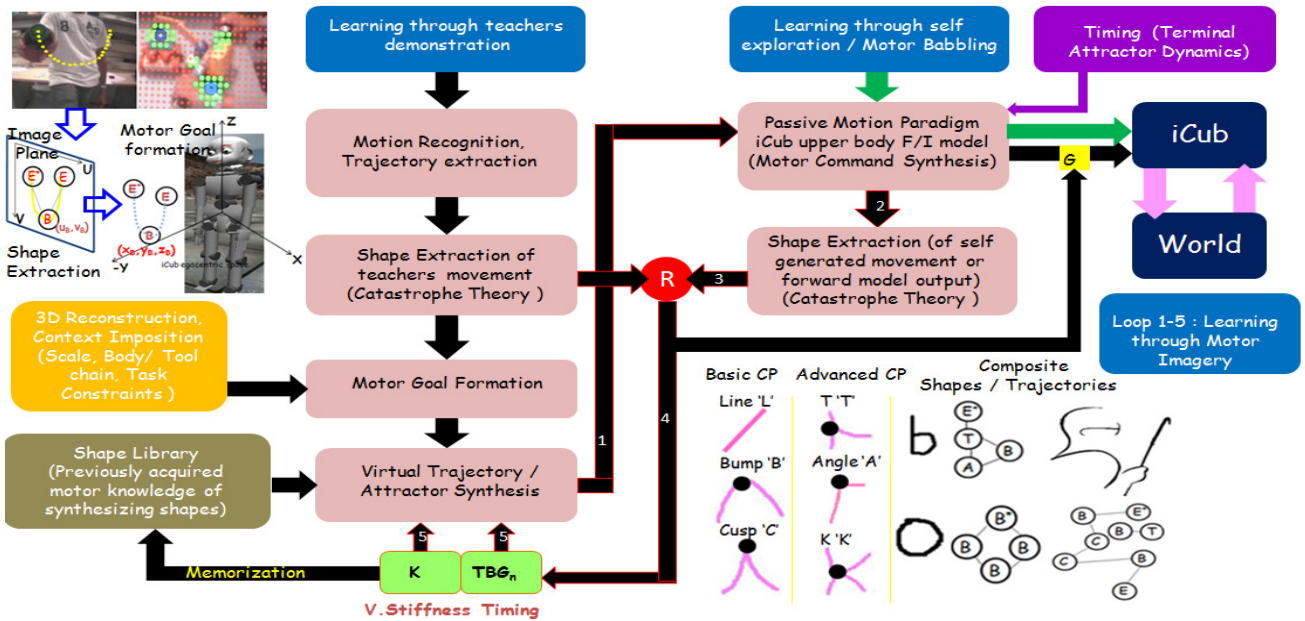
Image Plane

Motor Goal formation

Z

U

V

E*

E

B

$(u_B, v_B)$

$(x_B, y_B, z_B)$

-y

x

Shape Extraction

iCub egocentric frame

Learning through teachers demonstration

Motion Recognition, Trajectory extraction

Shape Extraction of teachers movement (Catastrophe Theory )

3D Reconstruction, Context Imposition (Scale, Body/ Tool chain, Task Constraints )

Motor Goal Formation

Shape Library (Previously acquired motor knowledge of synthesizing shapes)

Virtual Trajectory / Attractor Synthesis

Memorization

K

$TBG_n$

5

5

V.Stiffness Timing

1

4

R

3

Learning through self exploration / Motor Babbling

Timing (Terminal Attractor Dynamics)

Passive Motion Paradigm iCub upper body F/I model (Motor Command Synthesis)

2

G

iCub

World

Shape Extraction (of self generated movement or forward model output) (Catastrophe Theory )

Loop 1-5 : Learning through Motor Imagery

Basic CP

Line 'L'

Bump 'B'

Cusp 'C'

Advanced CP

T 'T'

Angle 'A'

K 'K'

Composite Shapes / Trajectories

E*

T

B

A

B*

B

B

B

B

E*

B

T

C

C

B

E